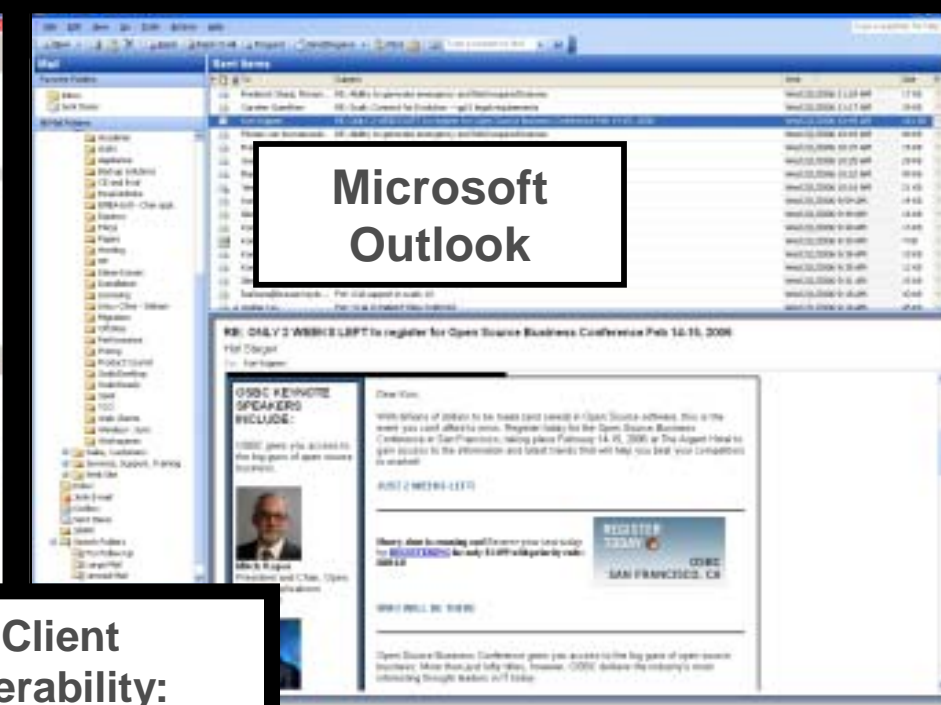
Microsoft Outlook

Mail

Sent Items

RE: ONLY 2 WEEKS LEFT to register for Open Source Business Conference Feb 14-15, 2006

OSBC KEYNOTE SPEAKERS INCLUDE:

Dear Kim,

JUST 2 WEEKS LEFT!

REGISTER TODAY

OSBC SAN FRANCISCO, CA

WHO WILL BE THERE

Client
erability: